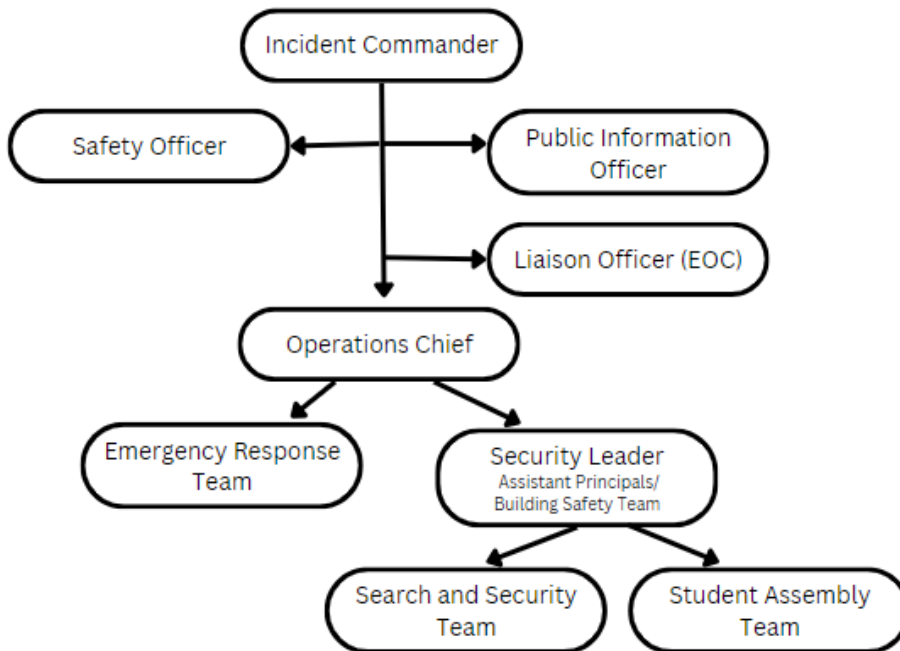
Incident Commander

Safety Officer

Public Information Officer

Liaison Officer (EOC)

Operations Chief

Emergency Response Team

Security Leader
Assistant Principals/ Building Safety Team

Search and Security Team

Student Assembly Team